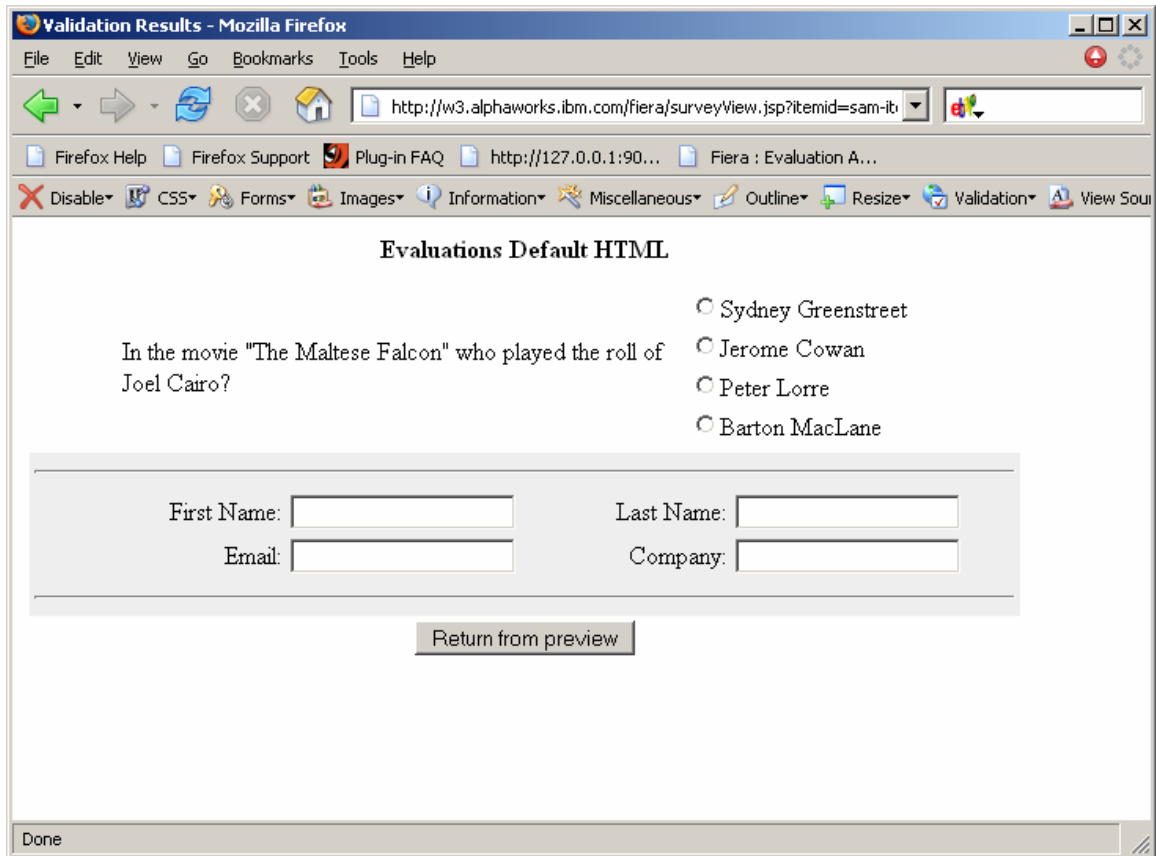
Validation Results - Mozilla Firefox

File Edit View Go Bookmarks Tools Help

http://w3.alphaworks.ibm.com/fiera/surveyView.jsp?itemid=sam-it

Firefox Help Firefox Support Plug-in FAQ http://127.0.0.1:90... Fiera : Evaluation A...

Disable CSS Forms Images Information Miscellaneous Outline Resize Validation View Sou

Evaluations Default HTML

In the movie "The Maltese Falcon" who played the roll of Joel Cairo?

Sydney Greenstreet
Jerome Cowan
Peter Lorre
Barton MacLane

First Name:
Last Name:
Email:
Company:

Return from preview

Done